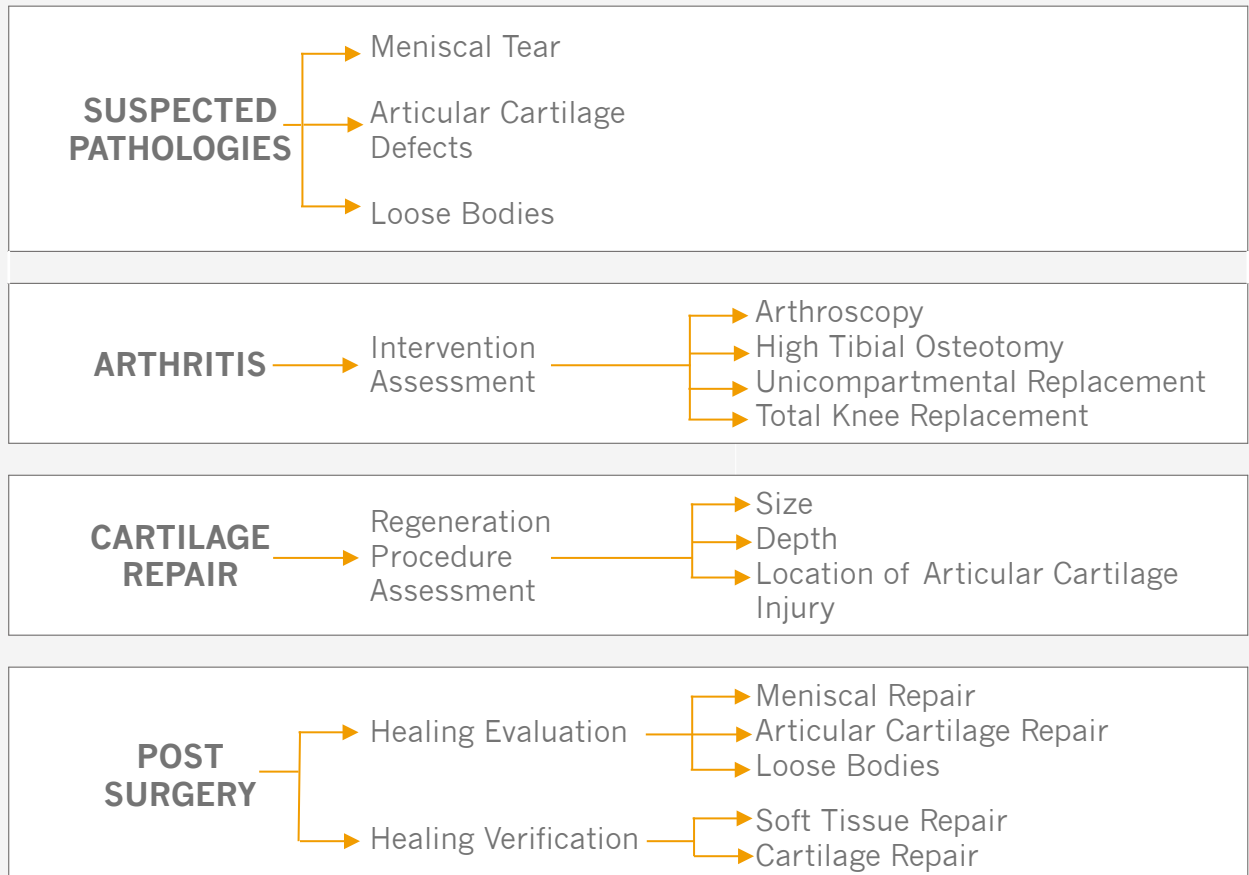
SUSPECTED PATHOLOGIES

Meniscal Tear

Articular Cartilage Defects

Loose Bodies

ARTHRITIS

Intervention Assessment

Arthroscopy
High Tibial Osteotomy
Unicompartmental Replacement
Total Knee Replacement

CARTILAGE REPAIR

Regeneration Procedure Assessment

Size
Depth
Location of Articular Cartilage Injury

POST SURGERY

Healing Evaluation

Meniscal Repair
Articular Cartilage Repair
Loose Bodies

Healing Verification

Soft Tissue Repair
Cartilage Repair